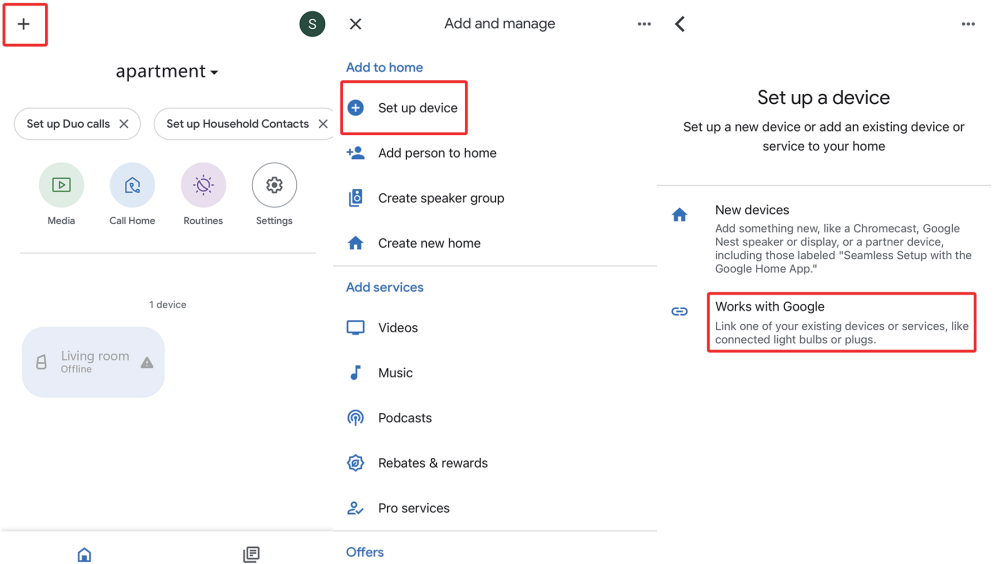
+

S

apartment ▾

Set up Duo calls ✕

Set up Household Contacts ✕

Media

Call Home

Routines

Settings

1 device

Living room
Offline

✕

Add and manage

···

Add to home

Set up device

Add person to home

Create speaker group

Create new home

Add services

Videos

Music

Podcasts

Rebates & rewards

Pro services

Offers

<

···

Set up a device

Set up a new device or add an existing device or service to your home

New devices

Add something new, like a Chromecast, Google Nest speaker or display, or a partner device, including those labeled "Seamless Setup with the Google Home App."

Works with Google

Link one of your existing devices or services, like connected light bulbs or plugs.